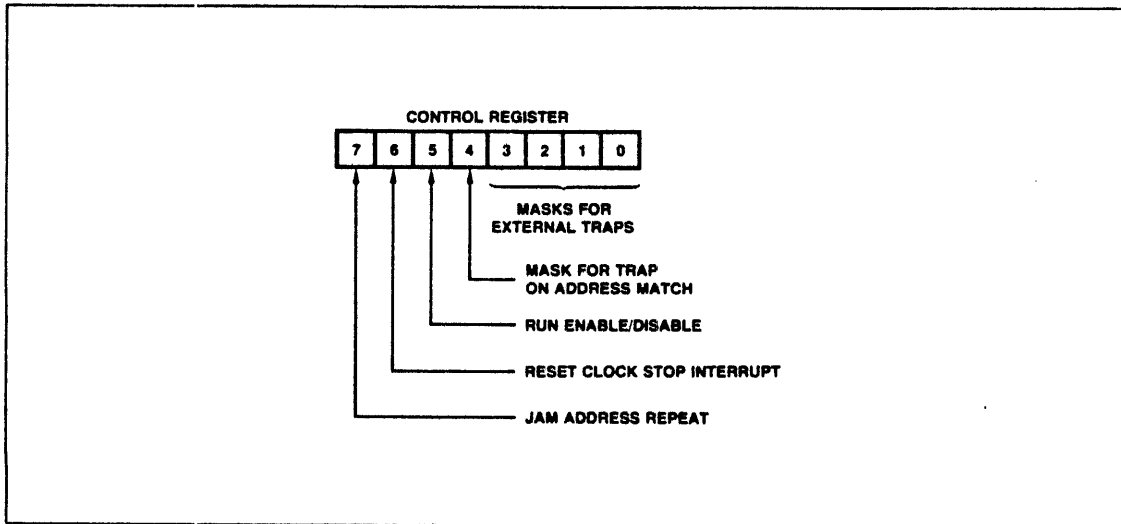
CONTROL REGISTER

| 7 | 6 | 5 | 4 | 3 | 2 | 1 | 0 |
|---|---|---|---|---|---|---|---|

MASKS FOR EXTERNAL TRAPS

MASK FOR TRAP ON ADDRESS MATCH

RUN ENABLE/DISABLE

RESET CLOCK STOP INTERRUPT

JAM ADDRESS REPEAT